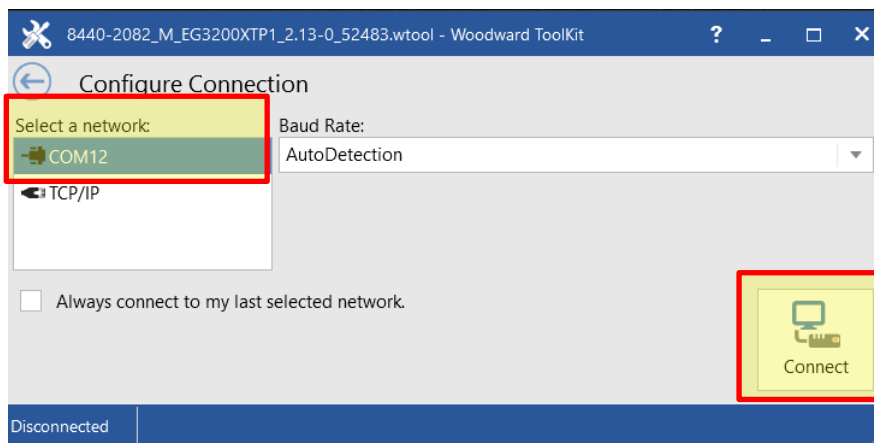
8440-2082_M_EG3200XTP1_2.13-0_52483.wtool - Woodward ToolKit

?

Configure Connection

Select a network:

COM12

TCP/IP

Baud Rate:

AutoDetection

Always connect to my last selected network.

Connect

Disconnected